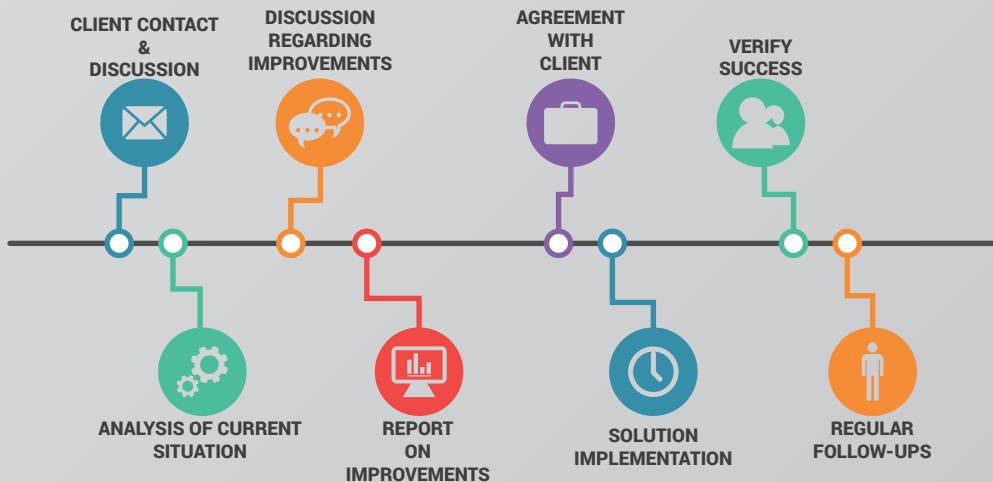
CLIENT CONTACT & DISCUSSION

DISCUSSION REGARDING IMPROVEMENTS

AGREEMENT WITH CLIENT

VERIFY SUCCESS

ANALYSIS OF CURRENT SITUATION

REPORT ON IMPROVEMENTS

SOLUTION IMPLEMENTATION

REGULAR FOLLOW-UPS